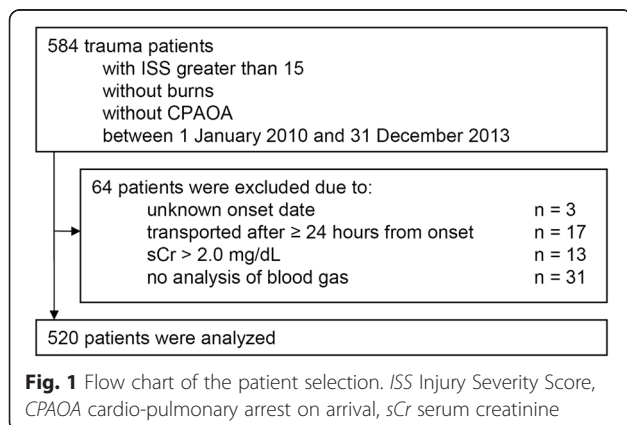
584 trauma patients
with ISS greater than 15
without burns
without CPAOA
between 1 January 2010 and 31 December 2013

64 patients were excluded due to:
unknown onset date n = 3
transported after ≥ 24 hours from onset n = 17
sCr > 2.0 mg/dL n = 13
no analysis of blood gas n = 31

520 patients were analyzed

**Fig. 1** Flow chart of the patient selection. *ISS* Injury Severity Score, *CPAOA* cardio-pulmonary arrest on arrival, *sCr* serum creatinine